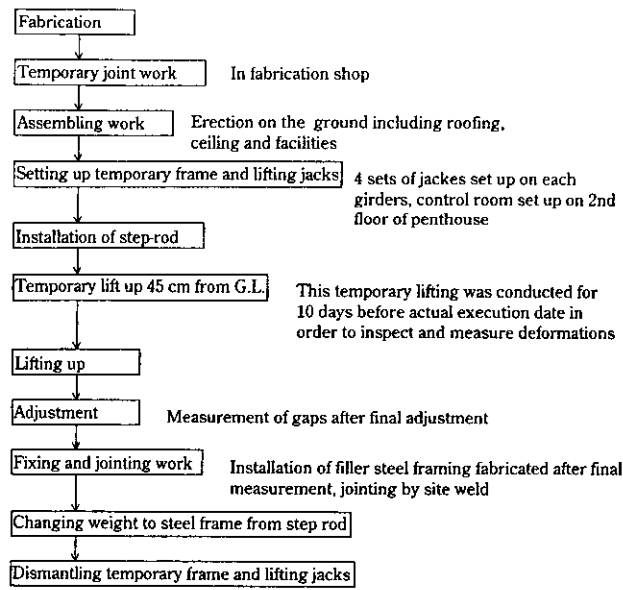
Fabrication

Temporary joint work

In fabrication shop

Assembling work

Erection on the ground including roofing, ceiling and facilities

Setting up temporary frame and lifting jacks

4 sets of jackes set up on each girders, control room set up on 2nd floor of penthouse

Installation of step-rod

Temporary lift up 45 cm from G.L.

This temporary lifting was conducted for 10 days before actual execution date in order to inspect and measure deformations

Lifting up

Adjustment

Measurement of gaps after final adjustment

Fixing and jointing work

Installation of filler steel framing fabricated after final measurement, jointing by site weld

Changing weight to steel frame from step rod

Dismantling temporary frame and lifting jacks